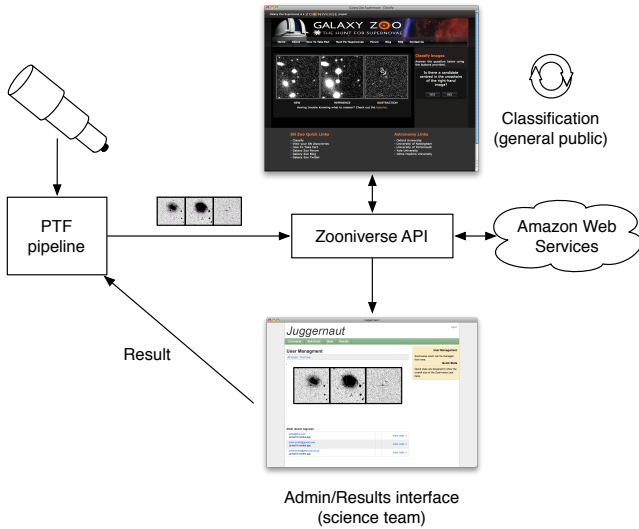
GALAXY ZOO

THE HUNT FOR SUPERNOVAE

NEW

REFERENCE

SUBTRACTION

Is there a candidate centred in the crosshairs of the right-hand image?

Classification (general public)

PTF pipeline

Zooniverse API

Amazon Web Services

Juggernaut

User Managment

Result

Admin/Results interface (science team)